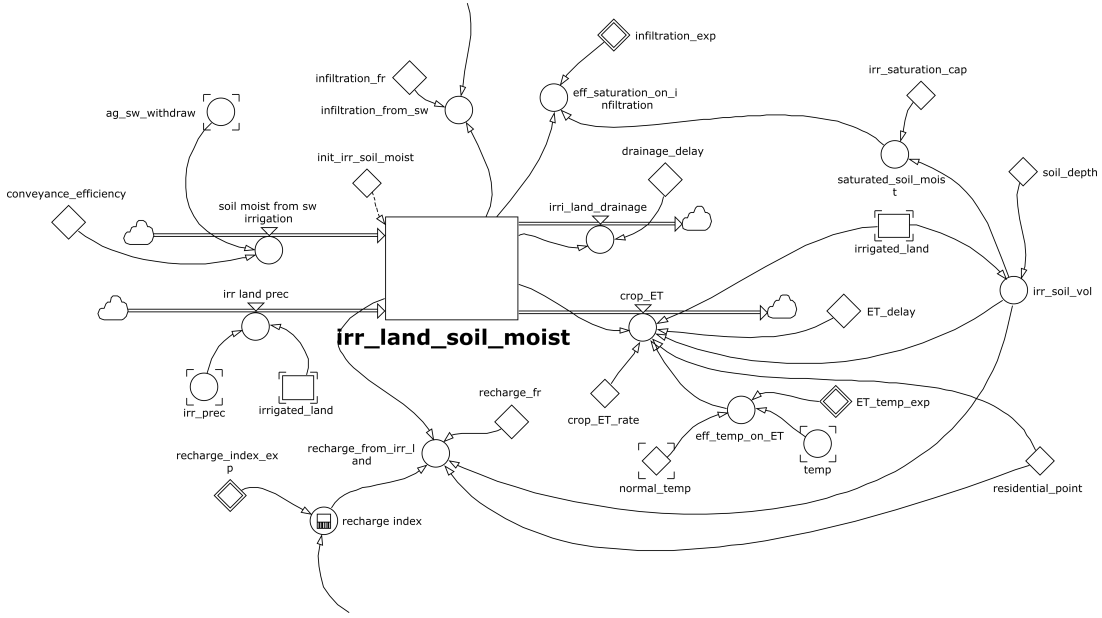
infiltration_exp

infiltration_fr

infiltration_from_sw

eff_saturation_on_infiltration

irr_saturation_cap

ag_sw_withdraw

init_irr_soil_moist

drainage_delay

saturated_soil_moist

soil_depth

conveyance_efficiency

soil moist from sw irrigation

irri_land_drainage

irrigated_land

irr_soil_vol

irr land prec

crop_ET

ET_delay

irr_land_soil_moist

irr_prec

irrigated_land

crop_ET_rate

ET_temp_exp

recharge_fr

eff_temp_on_ET

recharge_index_exp

recharge_from_irr_land

normal_temp

temp

residential_point

recharge index